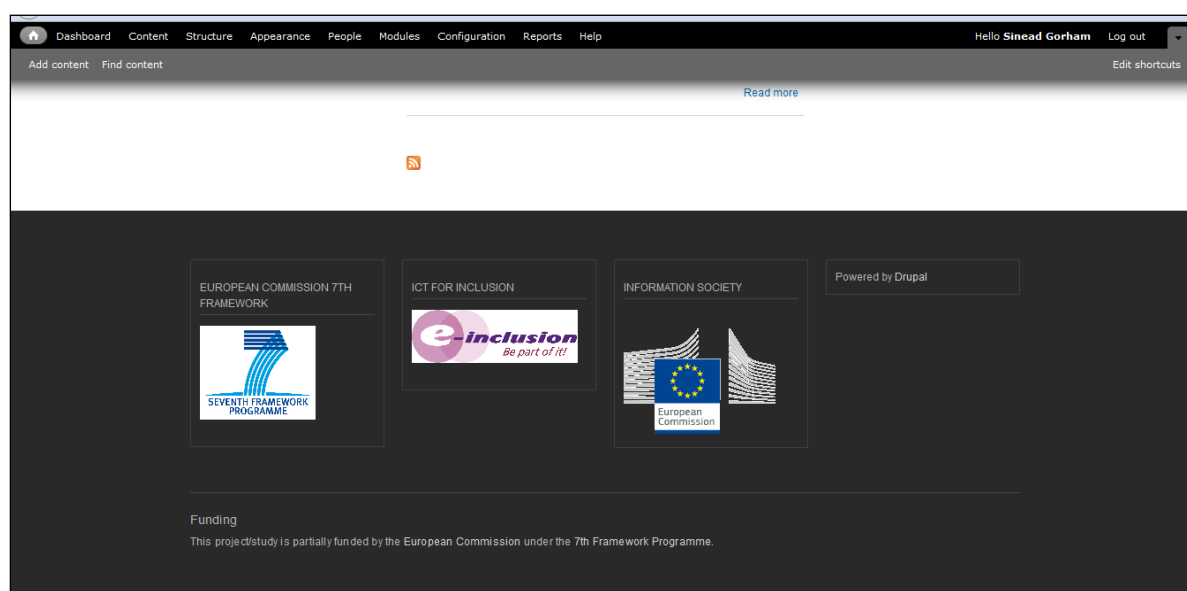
Dashboard Content Structure Appearance People Modules Configuration Reports Help

Hello Sinead Gorham Log out

Add content Find content

Edit shortcuts

Read more

EUROPEAN COMMISSION 7TH FRAMEWORK

SEVENTH FRAMEWORK PROGRAMME

ICT FOR INCLUSION

e-inclusion Be part of it!

INFORMATION SOCIETY

European Commission

Powered by Drupal

Funding

This project/study is partially funded by the European Commission under the 7th Framework Programme.